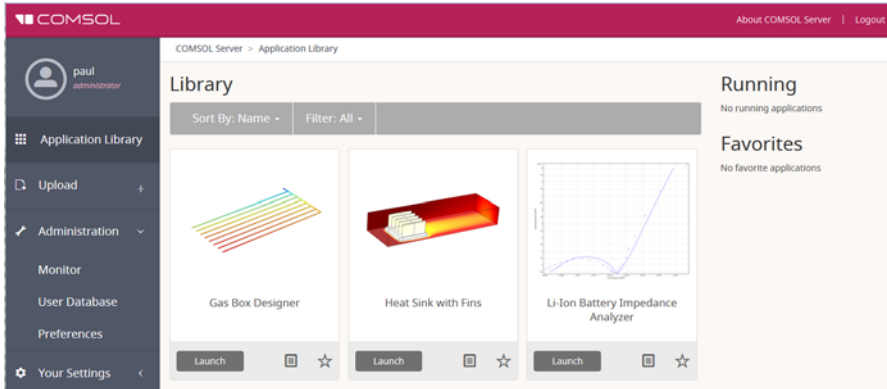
COMSOL

About COMSOL Server | Logout

paul
administrator

Application Library

Upload

Administration

Monitor

User Database

Preferences

Your Settings

COMSOL Server > Application Library

Library

Sort By: Name ▾ Filter: All ▾

Gas Box Designer

Launch

Heat Sink with Fins

Launch

Li-Ion Battery Impedance Analyzer

Launch

Running

No running applications

Favorites

No favorite applications